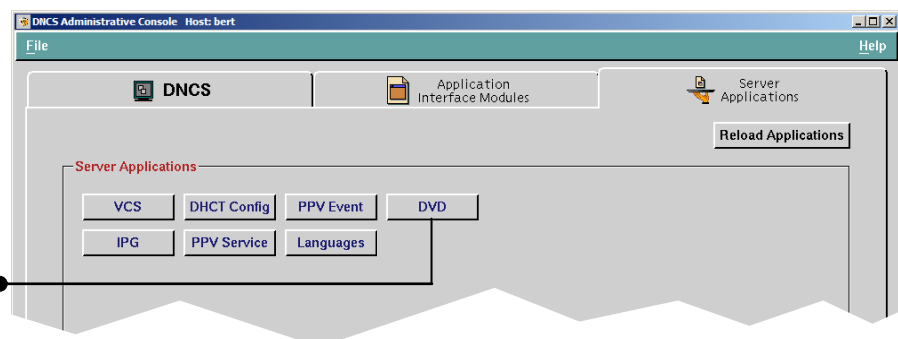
DNCS Administrative Console Host: bert

File

Help

DNCS

Application Interface Modules

Server Applications

Reload Applications

Server Applications

VCS

DHCT Config

PPV Event

DVD

IPG

PPV Service

Languages